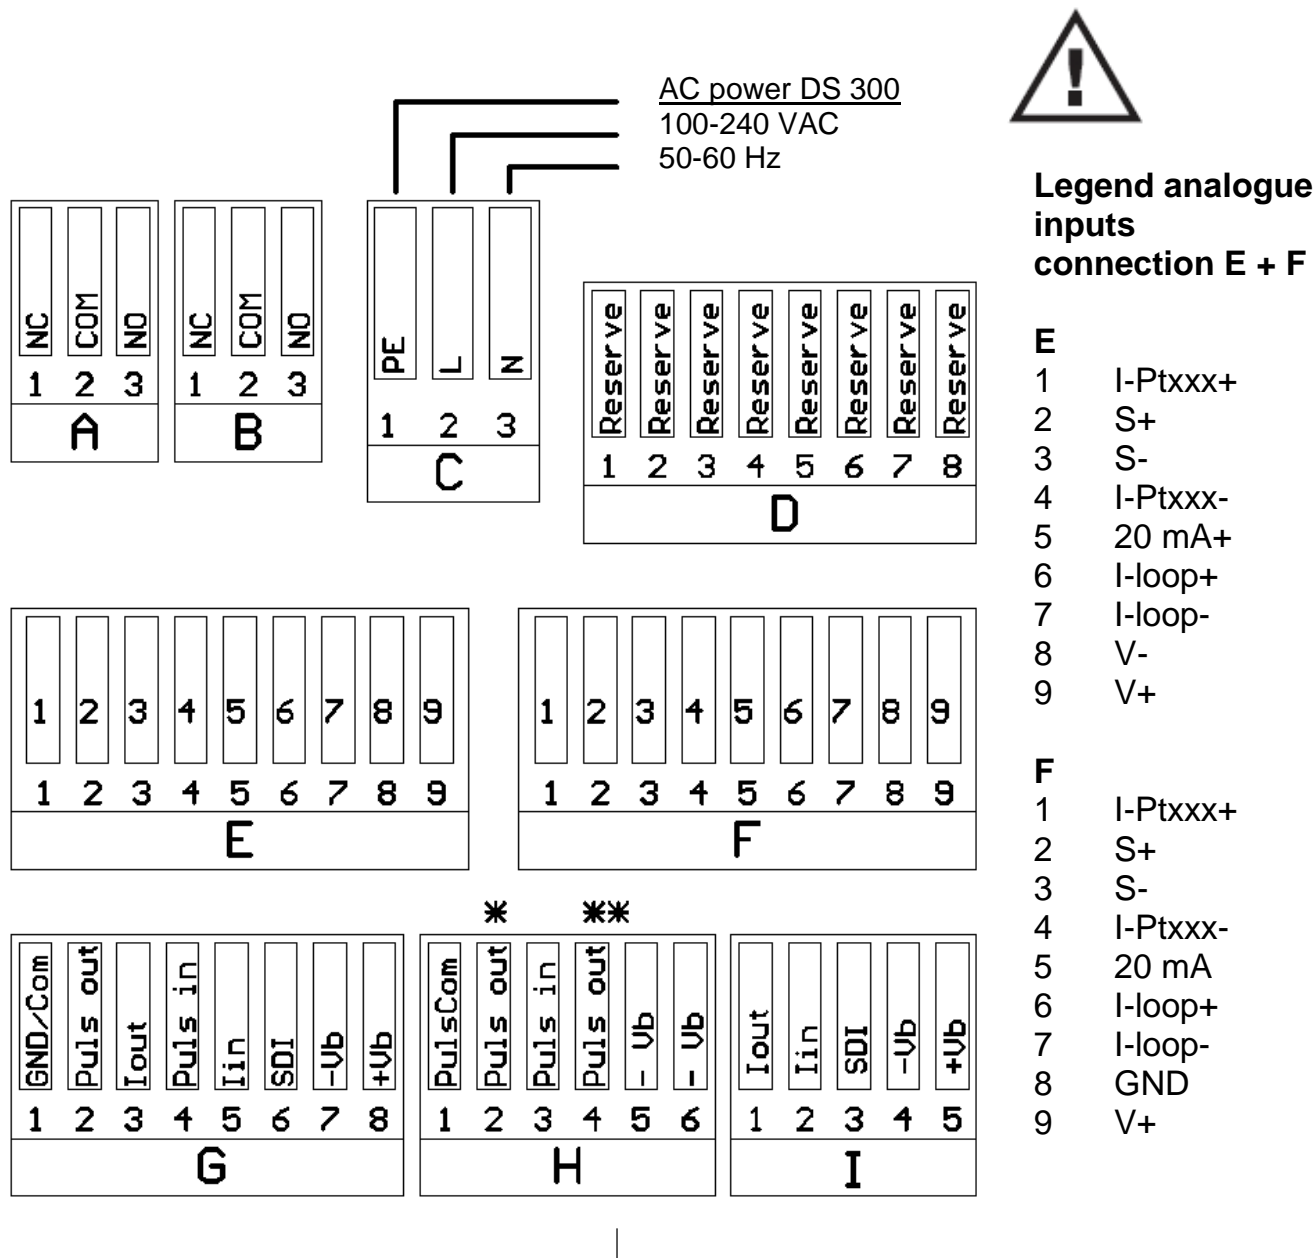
AC power DS 300
100-240 VAC
50-60 Hz

NC COM NO
1 2 3
A

NC COM NO
1 2 3
B

PE L N
1 2 3
C

Reserve Reserve Reserve Reserve Reserve Reserve Reserve Reserve
1 2 3 4 5 6 7 8
D

1 2 3 4 5 6 7 8 9
1 2 3 4 5 6 7 8 9
E

1 2 3 4 5 6 7 8 9
1 2 3 4 5 6 7 8 9
F

GND/Com Puls out Iout Puls in Iin SDI -Vb +Vb
1 2 3 4 5 6 7 8
G

* **
PulsCom Puls out Puls in Puls out - Vb - Vb
1 2 3 4 5 6
H

Iout Iin SDI -Vb +Vb
1 2 3 4 5
I

**Legend analogue inputs connection E + F**

**E**
1 I-Ptxxx+
2 S+
3 S-
4 I-Ptxxx-
5 20 mA+
6 I-loop+
7 I-loop-
8 V-
9 V+

**F**
1 I-Ptxxx+
2 S+
3 S-
4 I-Ptxxx-
5 20 mA
6 I-loop+
7 I-loop-
8 GND
9 V+